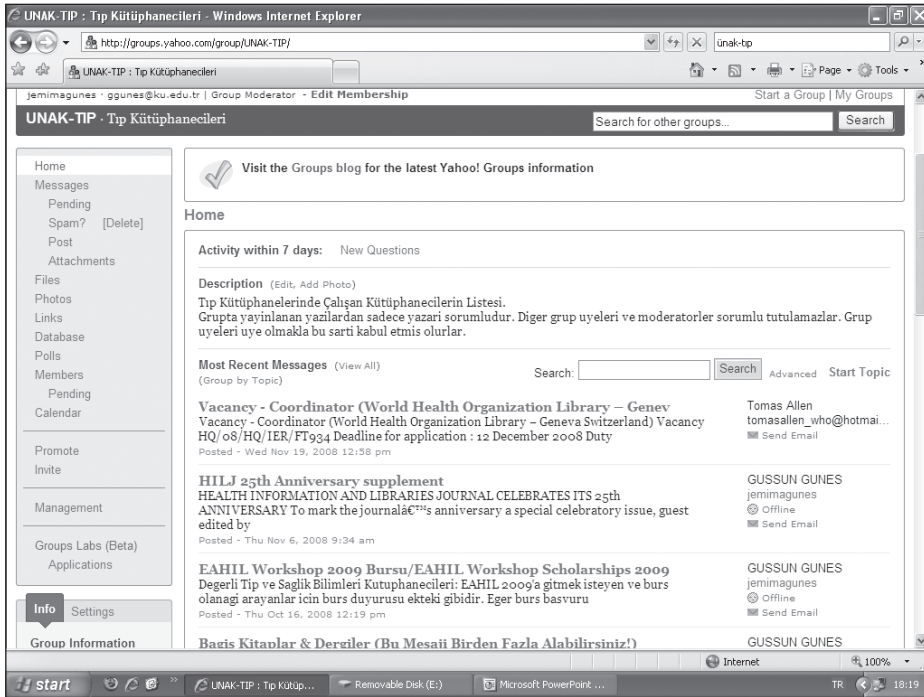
UNAK-TIP : Tıp Kütüphanecileri - Windows Internet Explorer

http://groups.yahoo.com/group/UNAK-TIP/

ünak-tıp

UNAK-TIP : Tıp Kütüphanecileri

Page ▾ Tools ▾

jemimagunes · ggunes@ku.edu.tr | Group Moderator - Edit Membership

Start a Group | My Groups

UNAK-TIP · Tıp Kütüphanecileri

Search for other groups...

Search

Home
Messages
Pending
Spam? [Delete]
Post
Attachments
Files
Photos
Links
Database
Polls
Members
Pending
Calendar

Promote
Invite

Management

Groups Labs (Beta)
Applications

Info Settings

Group Information

Visit the Groups blog for the latest Yahoo! Groups information

Home

Activity within 7 days: New Questions

Description (Edit, Add Photo)
Tıp Kütüphanelerinde Çalışan Kütüphanecilerin Listesi.
Grupta yayinlanan yazilardan sadece yazari sorumludur. Diger grup uyeleri ve moderatorler sorumlu tutulamazlar. Grup uyeleri uye olmakla bu sarti kabul etmis olurlar.

Most Recent Messages (View All)
(Group by Topic)

Search: Search Advanced Start Topic

Vacancy - Coordinator (World Health Organization Library – Genev
Vacancy - Coordinator (World Health Organization Library – Geneva Switzerland) Vacancy HQ/08/HQ/IER/FT934 Deadline for application : 12 December 2008 Duty
Posted - Wed Nov 19, 2008 12:58 pm

Tomas Allen
tomasallen_who@hotmai...
Send Email

HILJ 25th Anniversary supplement
HEALTH INFORMATION AND LIBRARIES JOURNAL CELEBRATES ITS 25th ANNIVERSARY To mark the journalâ€™s anniversary a special celebratory issue, guest edited by
Posted - Thu Nov 6, 2008 9:34 am

GUSSUN GUNES
jemimagunes
Offline
Send Email

EAHIL Workshop 2009 Bursu/EAHIL Workshop Scholarships 2009
Degerli Tip ve Saglik Bilimleri Kutuphanecileri: EAHIL 2009'a gitmek isteyen ve burs olanagi arayanlar icin burs duyurusu ekteki gibidir. Eger burs basvuru
Posted - Thu Oct 16, 2008 12:19 pm

GUSSUN GUNES
jemimagunes
Offline
Send Email

Bagis Kitaplar & Dergiler (Bu Mesaii Birden Fazla Alabilirsiniz!)

GUSSUN GUNES

Internet 100%

start UNAK-TIP : Tıp Kütüp... Removable Disk (E:) Microsoft PowerPoint ... TR 18:19